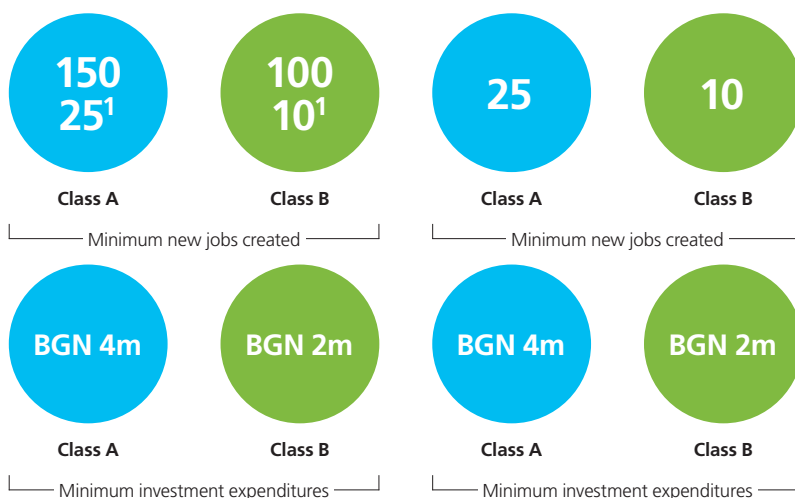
150
$25^1$

Class A

100
$10^1$

Class B

Minimum new jobs created

25

Class A

10

Class B

Minimum new jobs created

BGN 4m

Class A

BGN 2m

Class B

Minimum investment expenditures

BGN 4m

Class A

BGN 2m

Class B

Minimum investment expenditures